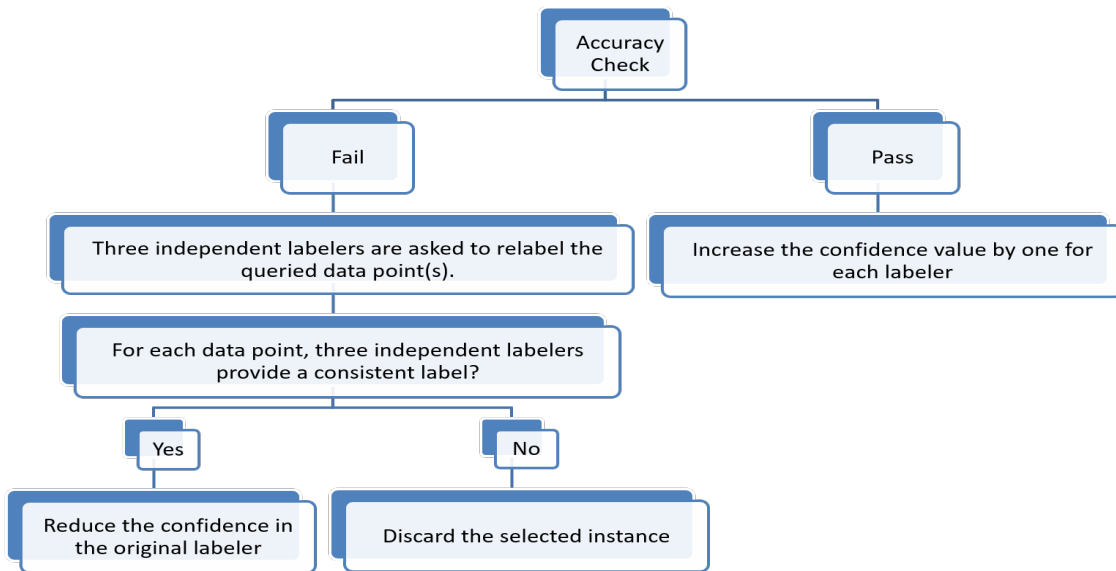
Accuracy Check

Fail

Pass

Three independent labelers are asked to relabel the queried data point(s).

Increase the confidence value by one for each labeler

For each data point, three independent labelers provide a consistent label?

Yes

No

Reduce the confidence in the original labeler

Discard the selected instance